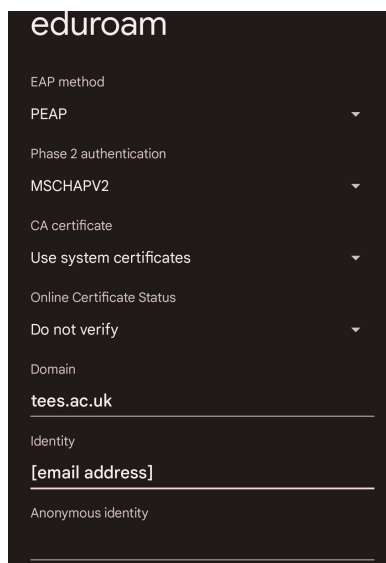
eduroam

EAP method

PEAP

Phase 2 authentication

MSCHAPV2

CA certificate

Use system certificates

Online Certificate Status

Do not verify

Domain

tees.ac.uk

Identity

[email address]

Anonymous identity